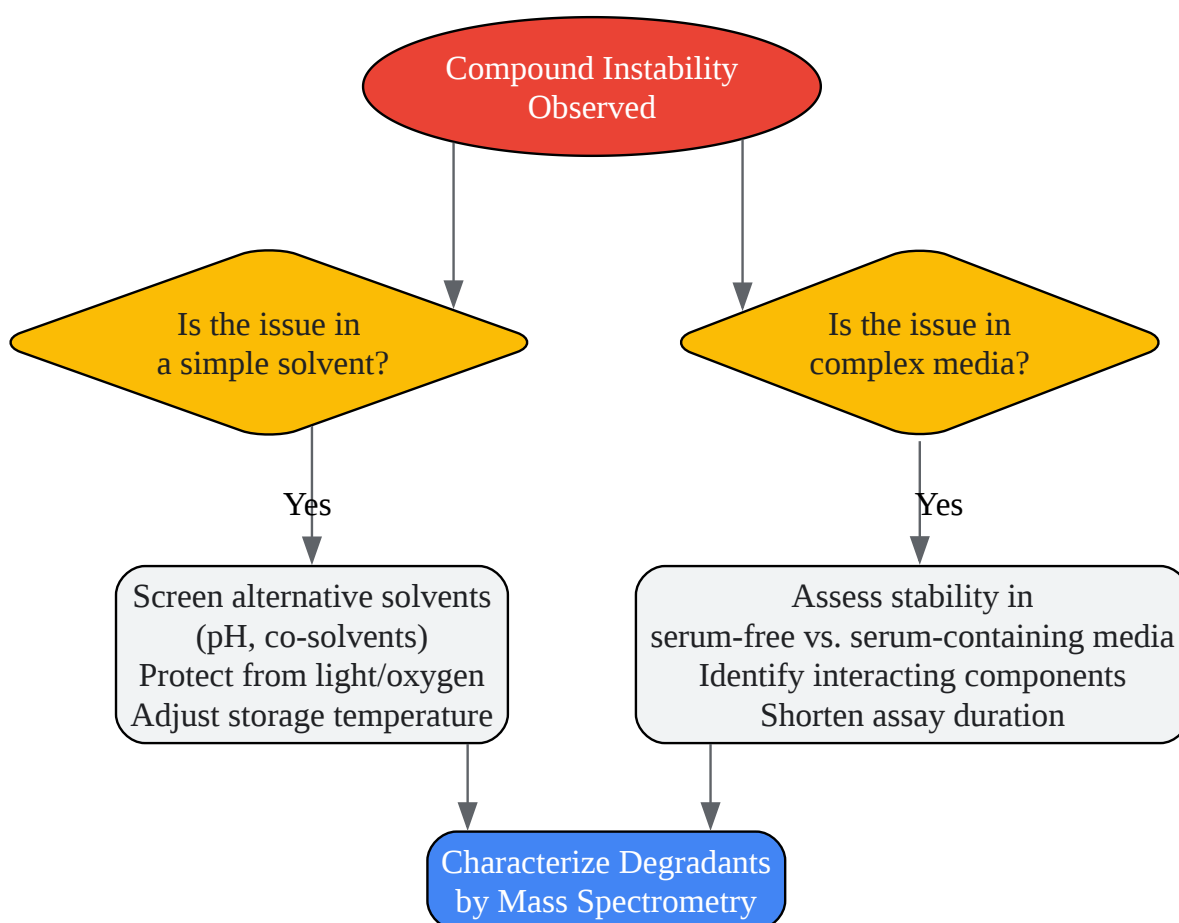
Compound Instability Observed

Is the issue in a simple solvent?

Is the issue in complex media?

Yes

Yes

Screen alternative solvents (pH, co-solvents)
Protect from light/oxygen
Adjust storage temperature

Assess stability in serum-free vs. serum-containing media
Identify interacting components
Shorten assay duration

Characterize Degradants by Mass Spectrometry